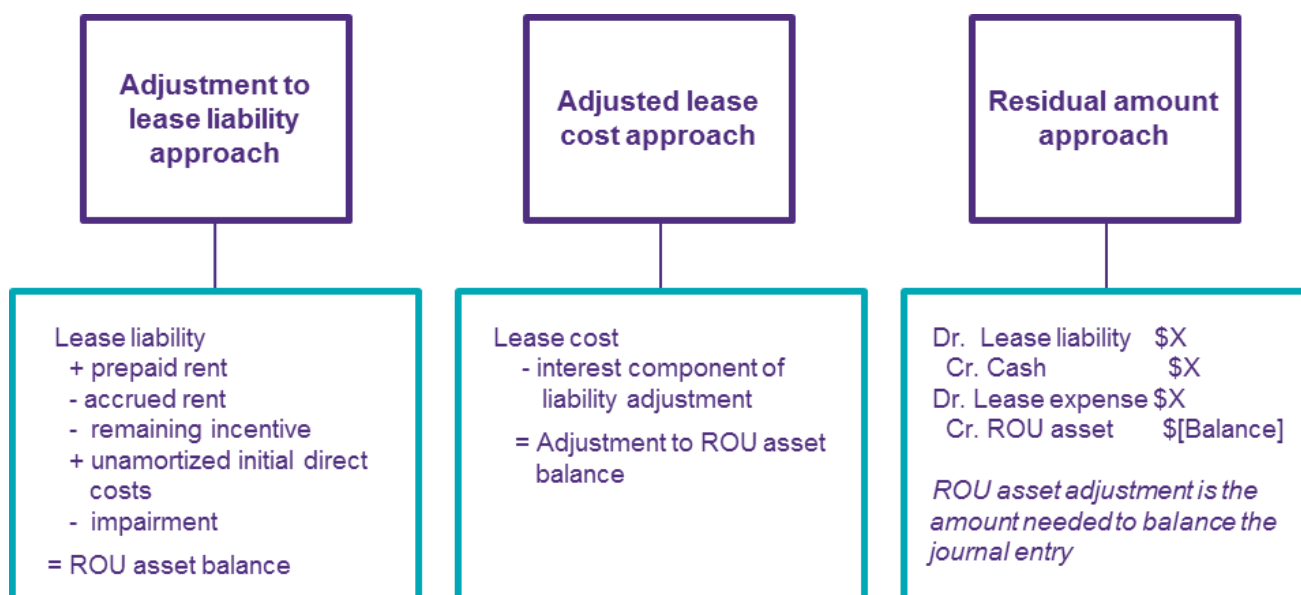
Adjustment to lease liability approach

Adjusted lease cost approach

Residual amount approach

Lease liability
+ prepaid rent
- accrued rent
- remaining incentive
+ unamortized initial direct costs
- impairment
= ROU asset balance

Lease cost
- interest component of liability adjustment
= Adjustment to ROU asset balance

Dr. Lease liability $X
Cr. Cash $X
Dr. Lease expense $X
Cr. ROU asset $[Balance]

ROU asset adjustment is the amount needed to balance the journal entry